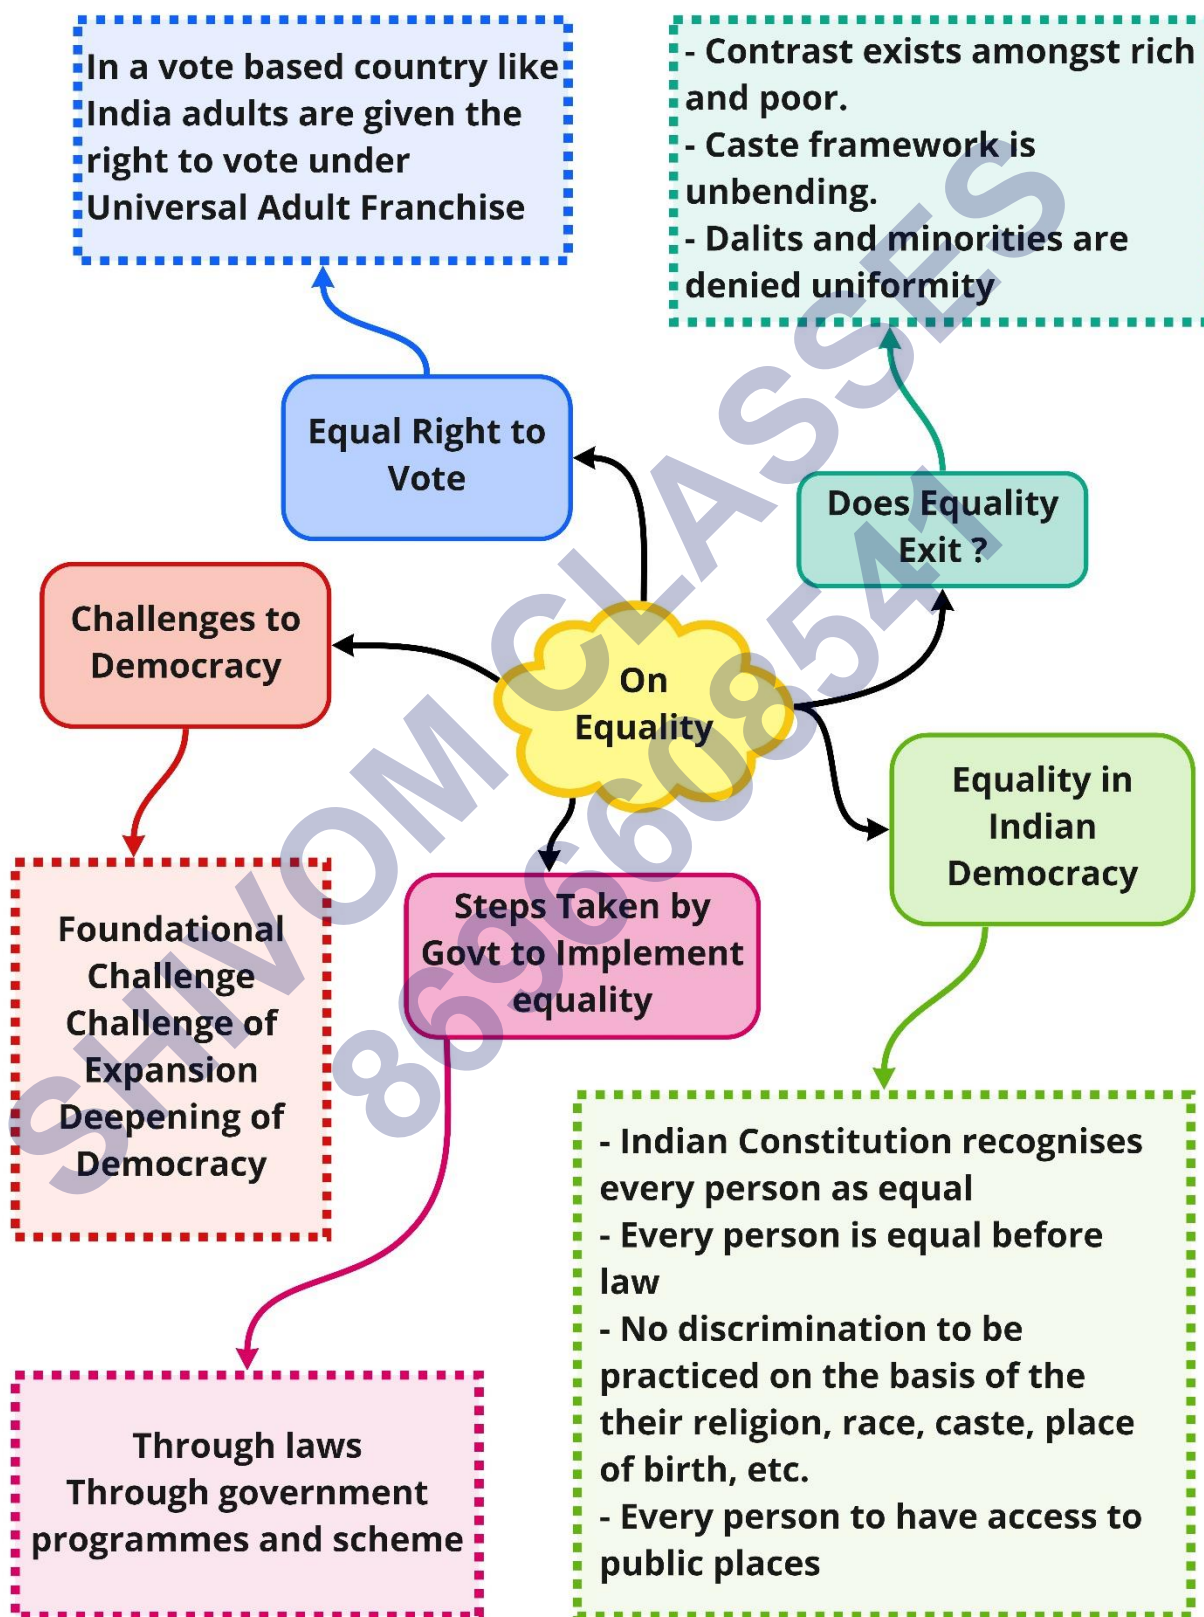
In a vote based country like India adults are given the right to vote under Universal Adult Franchise

- Contrast exists amongst rich and poor.
- Caste framework is unbending.
- Dalits and minorities are denied uniformity

Equal Right to Vote

Does Equality Exit ?

Challenges to Democracy

On Equality

Equality in Indian Democracy

Foundational Challenge
Challenge of Expansion
Deepening of Democracy

Steps Taken by Govt to Implement equality

- Indian Constitution recognises every person as equal
- Every person is equal before law
- No discrimination to be practiced on the basis of the their religion, race, caste, place of birth, etc.
- Every person to have access to public places

Through laws
Through government programmes and scheme

SHIVOM CLASSES
8696608541